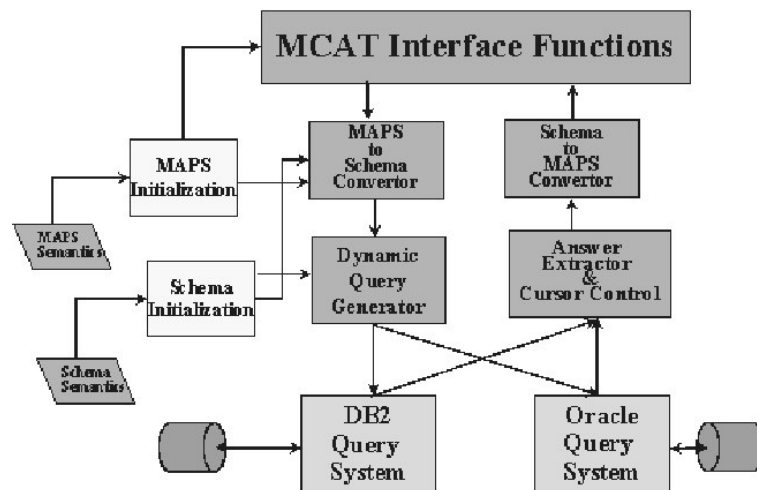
MCAT Interface Functions

MAPS Initialization

MAPS Semantics

Schema Initialization

Schema Semantics

MAPS to Schema Convertor

Dynamic Query Generator

Schema to MAPS Convertor

Answer Extractor & Cursor Control

DB2 Query System

Oracle Query System